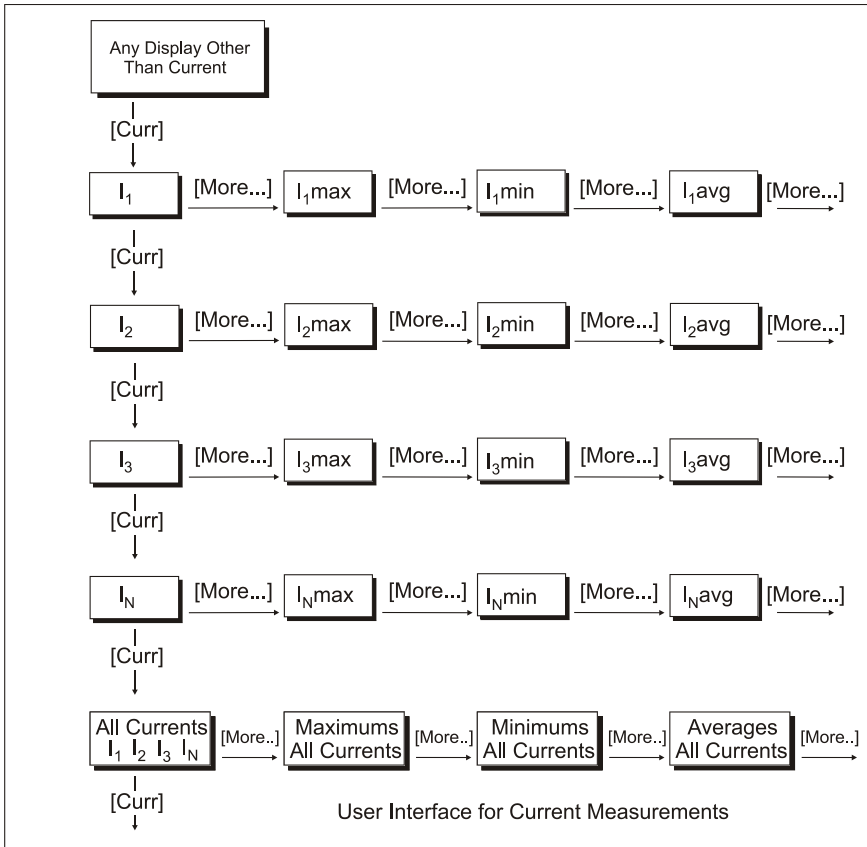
Any Display Other Than Current

[Curr]

$I_1$ [More...] $I_1$max [More...] $I_1$min [More...] $I_1$avg [More...]

[Curr]

$I_2$ [More...] $I_2$max [More...] $I_2$min [More...] $I_2$avg [More...]

[Curr]

$I_3$ [More...] $I_3$max [More...] $I_3$min [More...] $I_3$avg [More...]

[Curr]

$I_N$ [More...] $I_N$max [More...] $I_N$min [More...] $I_N$avg [More...]

[Curr]

All Currents $I_1$ $I_2$ $I_3$ $I_N$ [More..] Maximums All Currents [More..] Minimums All Currents [More..] Averages All Currents [More..]

[Curr]

User Interface for Current Measurements